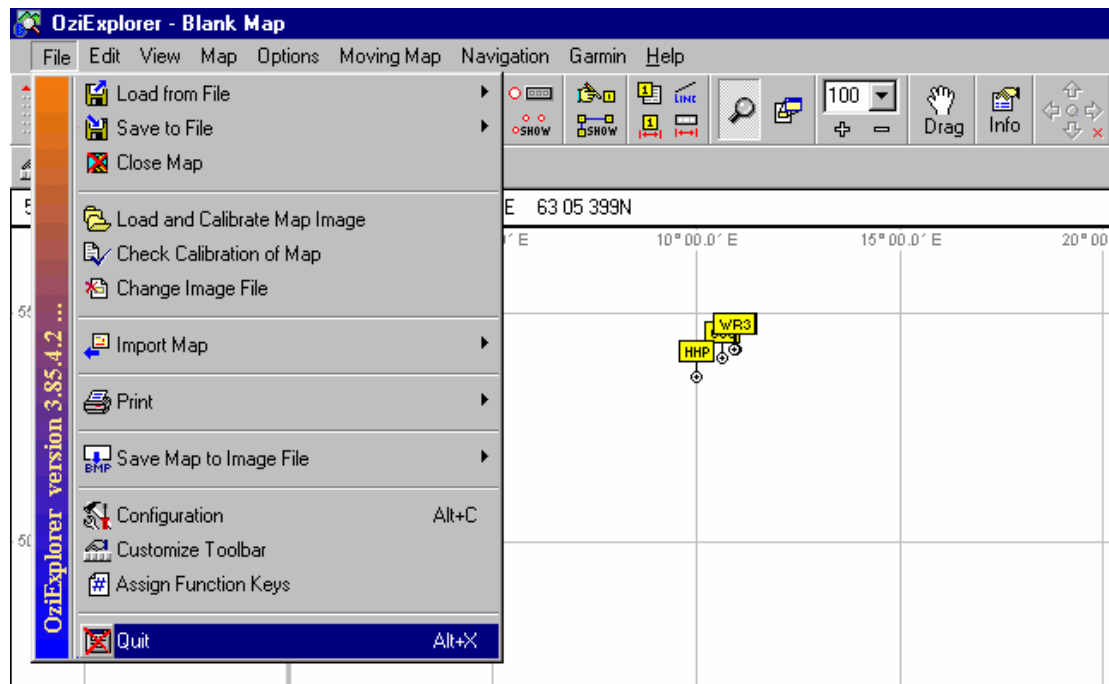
OziExplorer - Blank Map

File Edit View Map Options Moving Map Navigation Garmin Help

OziExplorer version 3.85.4.2 ...

Load from File
Save to File
Close Map
Load and Calibrate Map Image
Check Calibration of Map
Change Image File
Import Map
Print
Save Map to Image File
Configuration Alt+C
Customize Toolbar
Assign Function Keys
Quit Alt+X

SHOW SHOW LINE 100 Drag Info

5 E 63 05 399N

E 10° 00.0´ E 15° 00.0´ E 20° 00

55

50

WR3
HHP